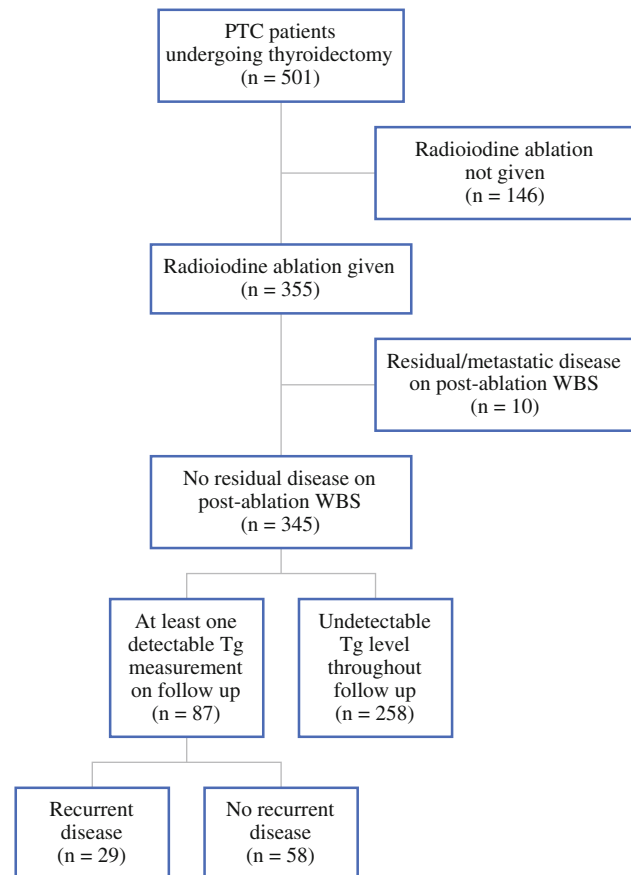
PTC patients undergoing thyroidectomy (n = 501)

Radioiodine ablation not given (n = 146)

Radioiodine ablation given (n = 355)

Residual/metastatic disease on post-ablation WBS (n = 10)

No residual disease on post-ablation WBS (n = 345)

At least one detectable Tg measurement on follow up (n = 87)

Undetectable Tg level throughout follow up (n = 258)

Recurrent disease (n = 29)

No recurrent disease (n = 58)